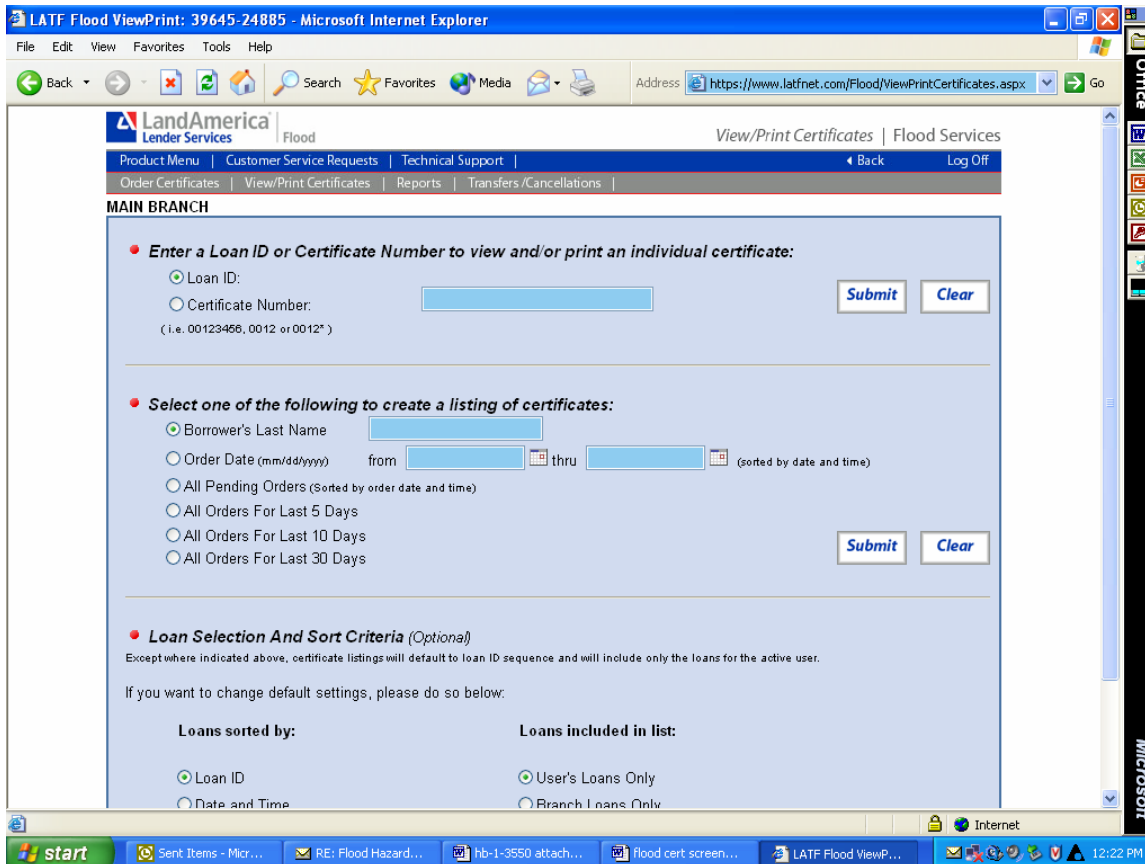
LATF Flood ViewPrint: 39645-24885 - Microsoft Internet Explorer

File Edit View Favorites Tools Help

Back Search Favorites Media Address https://www.latfnet.com/Flood/ViewPrintCertificates.aspx Go

LandAmerica Lender Services Flood

View/Print Certificates | Flood Services

Product Menu | Customer Service Requests | Technical Support | Back Log Off

Order Certificates | View/Print Certificates | Reports | Transfers/Cancellations |

MAIN BRANCH

Enter a Loan ID or Certificate Number to view and/or print an individual certificate:

Loan ID:

Certificate Number:

( i.e. 00123456, 0012 or 0012* )

Submit Clear

Select one of the following to create a listing of certificates:

Borrower's Last Name

Order Date (mm/dd/yyyy) from thru (sorted by date and time)

All Pending Orders (Sorted by order date and time)

All Orders For Last 5 Days

All Orders For Last 10 Days

All Orders For Last 30 Days

Submit Clear

Loan Selection And Sort Criteria (Optional)

Except where indicated above, certificate listings will default to loan ID sequence and will include only the loans for the active user.

If you want to change default settings, please do so below:

Loans sorted by:

Loans included in list:

Loan ID

Date and Time

User's Loans Only

Branch Loans Only

Internet

start Sent Items - Micr... RE: Flood Hazard... hb-1-3550 attach... flood cert screen... LATF Flood ViewP... 12:22 PM

Office Microsoft